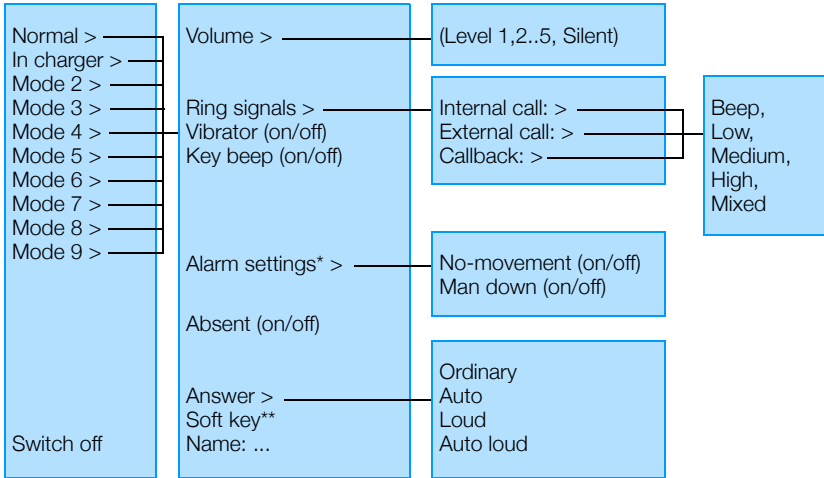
Normal >
In charger >
Mode 2 >
Mode 3 >
Mode 4 >
Mode 5 >
Mode 6 >
Mode 7 >
Mode 8 >
Mode 9 >

Switch off

Volume >

Ring signals >
Vibrator (on/off)
Key beep (on/off)

Alarm settings* >

Absent (on/off)

Answer >
Soft key**
Name: ...

(Level 1,2..5, Silent)

Internal call: >
External call: >
Callback: >

Beep,
Low,
Medium,
High,
Mixed

No-movement (on/off)
Man down (on/off)

Ordinary
Auto
Loud
Auto loud